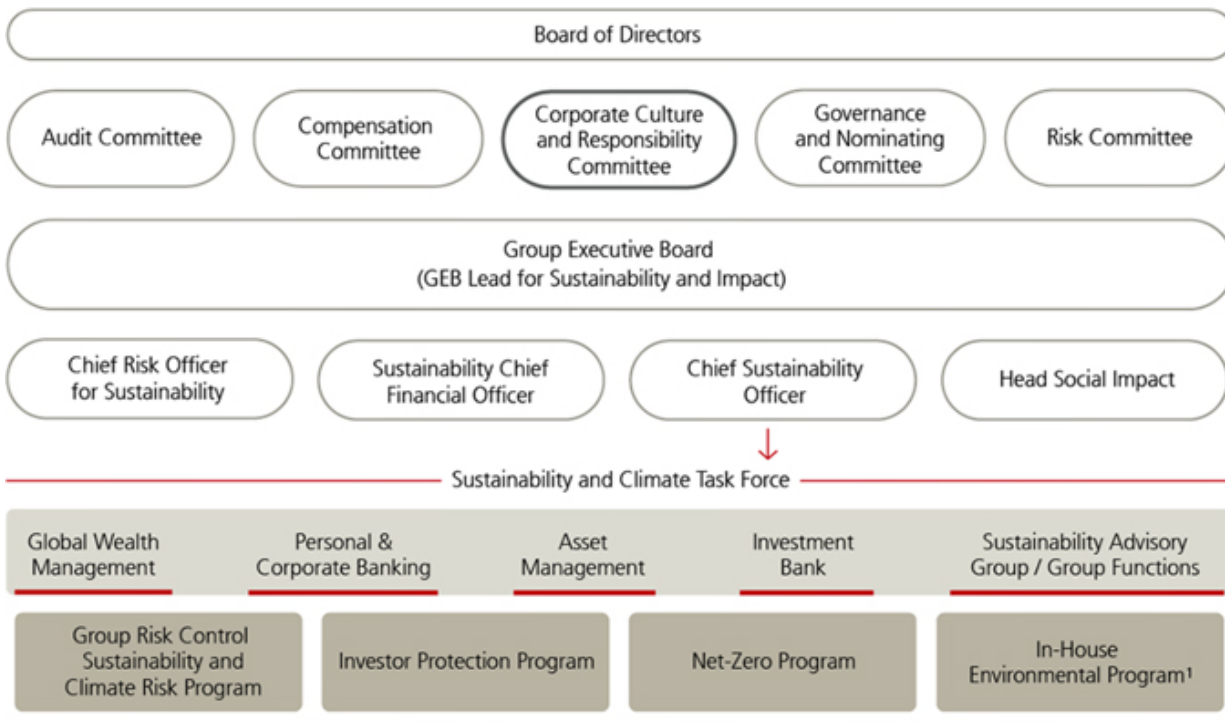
Board of Directors

Audit Committee

Compensation Committee

Corporate Culture and Responsibility Committee

Governance and Nominating Committee

Risk Committee

Group Executive Board
(GEB Lead for Sustainability and Impact)

Chief Risk Officer for Sustainability

Sustainability Chief Financial Officer

Chief Sustainability Officer

Head Social Impact

Sustainability and Climate Task Force

Global Wealth Management

Personal & Corporate Banking

Asset Management

Investment Bank

Sustainability Advisory Group / Group Functions

Group Risk Control Sustainability and Climate Risk Program

Investor Protection Program

Net-Zero Program

In-House Environmental Program$^1$